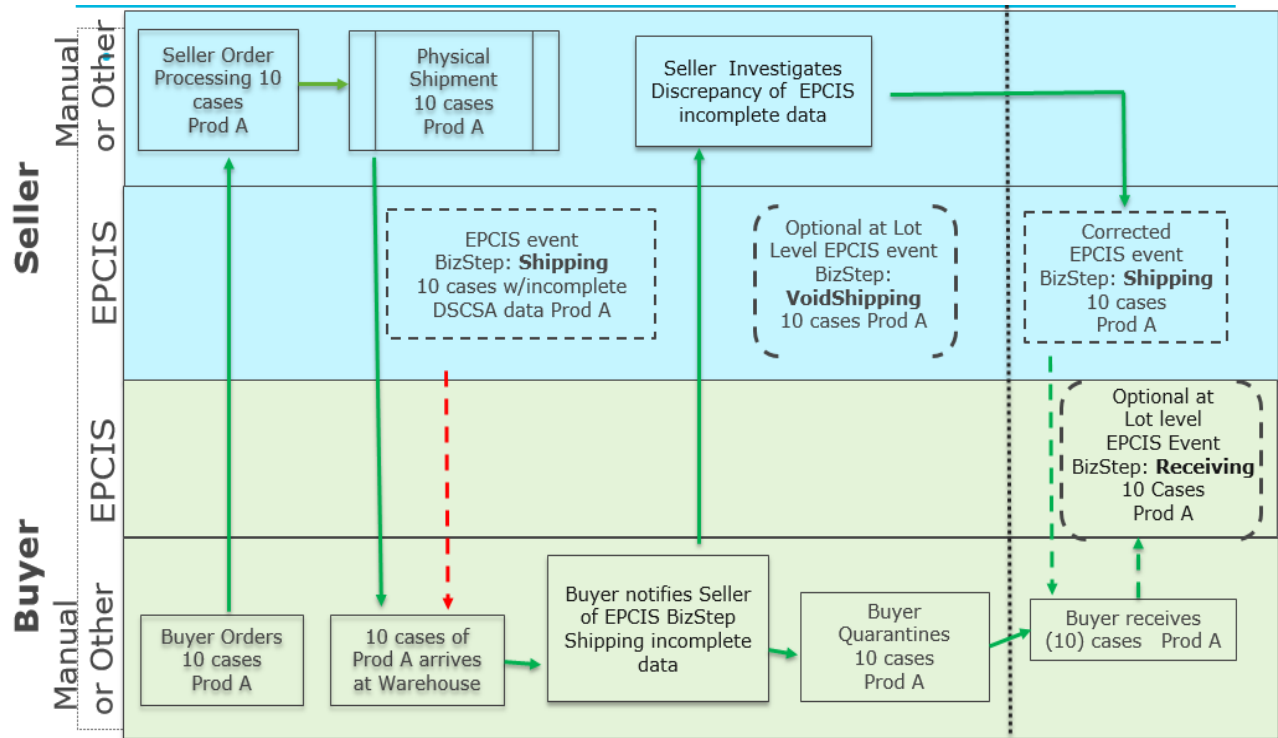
Seller

Manual or Other

Seller Order Processing 10 cases Prod A

Physical Shipment 10 cases Prod A

Seller Investigates Discrepancy of EPCIS incomplete data

EPCIS

EPCIS event BizStep: **Shipping** 10 cases w/incomplete DSCSA data Prod A

Optional at Lot Level EPCIS event BizStep: **VoidShipping** 10 cases Prod A

Corrected EPCIS event BizStep: **Shipping** 10 cases Prod A

Buyer

EPCIS

Optional at Lot level EPCIS Event BizStep: **Receiving** 10 Cases Prod A

Manual or Other

Buyer Orders 10 cases Prod A

10 cases of Prod A arrives at Warehouse

Buyer notifies Seller of EPCIS BizStep Shipping incomplete data

Buyer Quarantines 10 cases Prod A

Buyer receives (10) cases Prod A